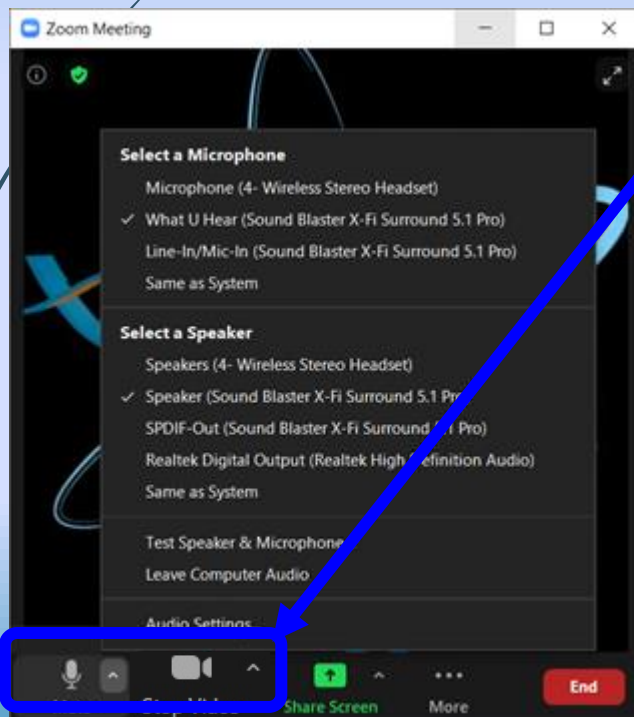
Zoom Meeting

Select a Microphone
Microphone (4- Wireless Stereo Headset)
✓ What U Hear (Sound Blaster X-Fi Surround 5.1 Pro)
Line-In/Mic-In (Sound Blaster X-Fi Surround 5.1 Pro)
Same as System

Select a Speaker
Speakers (4- Wireless Stereo Headset)
✓ Speaker (Sound Blaster X-Fi Surround 5.1 Pr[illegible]
SPDIF-Out (Sound Blaster X-Fi Surround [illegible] Pro)
Realtek Digital Output (Realtek High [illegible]efinition Audio)
Same as System

Test Speaker & Microphone
Leave Computer Audio

Audio Settings

Share Screen
More
End